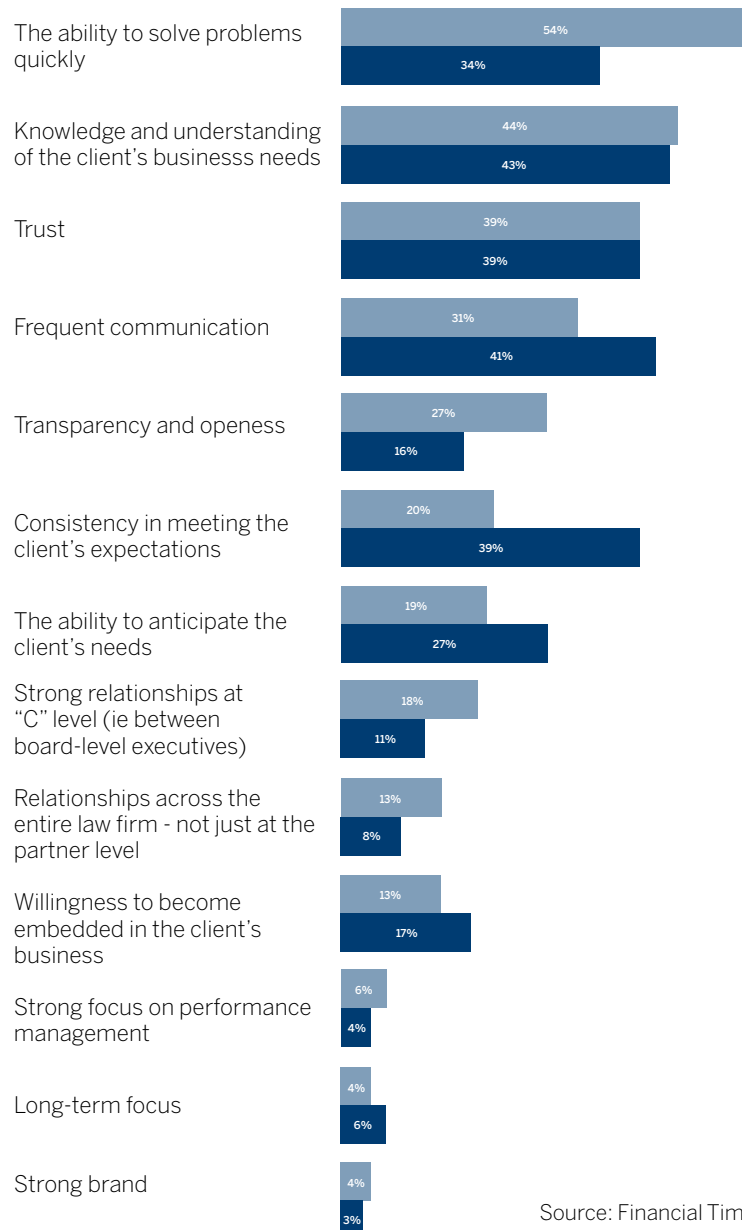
The ability to solve problems quickly
54%
34%

Knowledge and understanding of the client's businesss needs
44%
43%

Trust
39%
39%

Frequent communication
31%
41%

Transparency and openess
27%
16%

Consistency in meeting the client's expectations
20%
39%

The ability to anticipate the client's needs
19%
27%

Strong relationships at "C" level (ie between board-level executives)
18%
11%

Relationships across the entire law firm - not just at the partner level
13%
8%

Willingness to become embedded in the client's business
13%
17%

Strong focus on performance management
6%
4%

Long-term focus
4%
6%

Strong brand
4%
3%

Source: Financial Tim